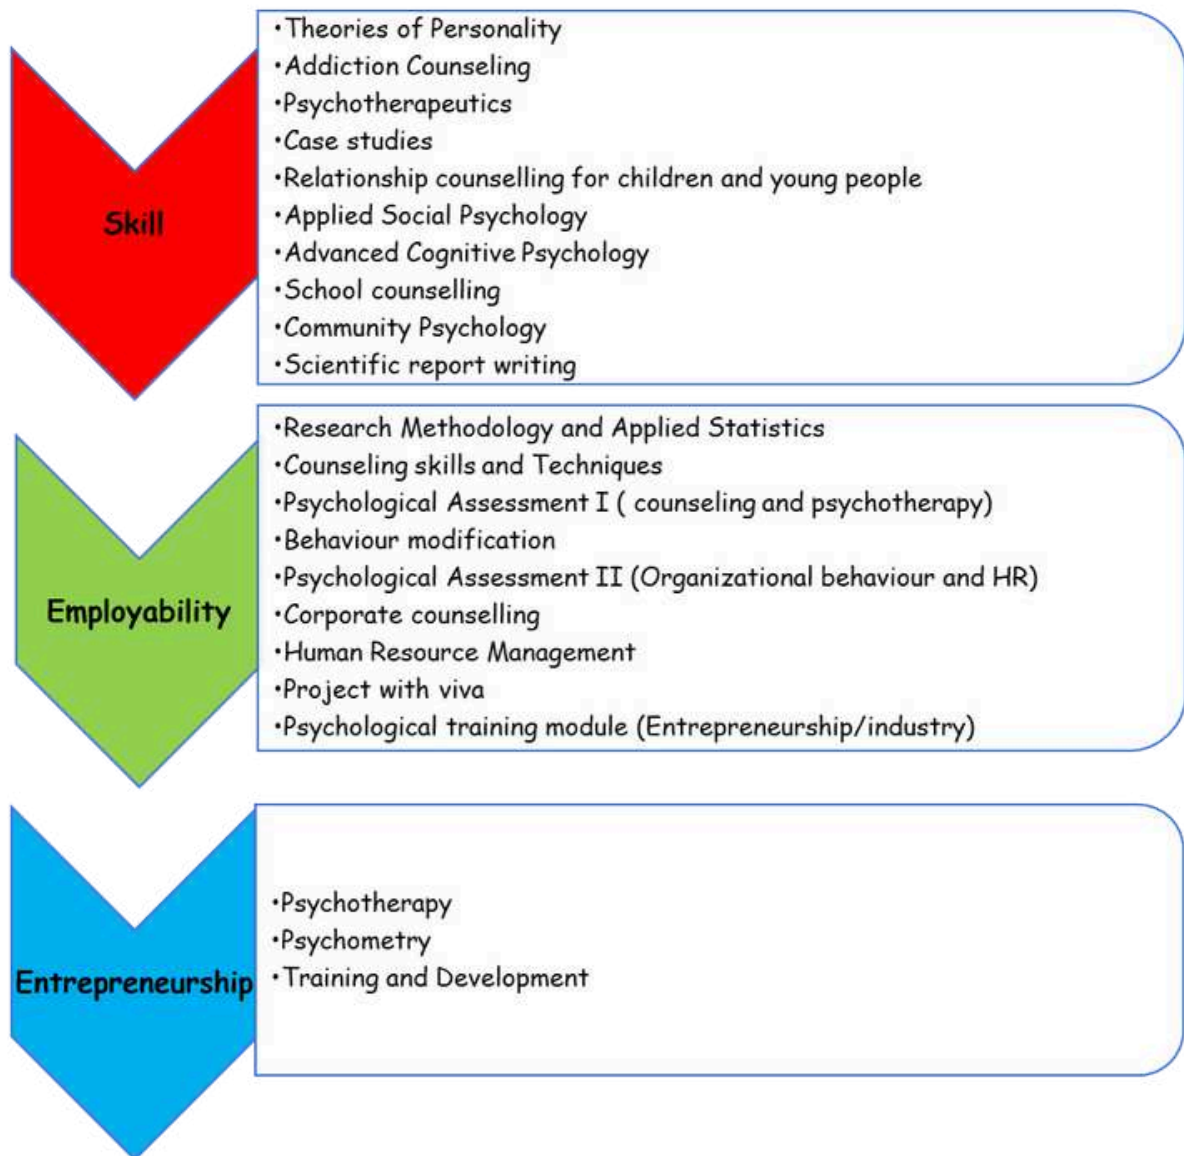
Skill

•Theories of Personality
•Addiction Counseling
•Psychotherapeutics
•Case studies
•Relationship counselling for children and young people
•Applied Social Psychology
•Advanced Cognitive Psychology
•School counselling
•Community Psychology
•Scientific report writing

Employability

•Research Methodology and Applied Statistics
•Counseling skills and Techniques
•Psychological Assessment I ( counseling and psychotherapy)
•Behaviour modification
•Psychological Assessment II (Organizational behaviour and HR)
•Corporate counselling
•Human Resource Management
•Project with viva
•Psychological training module (Entrepreneurship/industry)

Entrepreneurship

•Psychotherapy
•Psychometry
•Training and Development